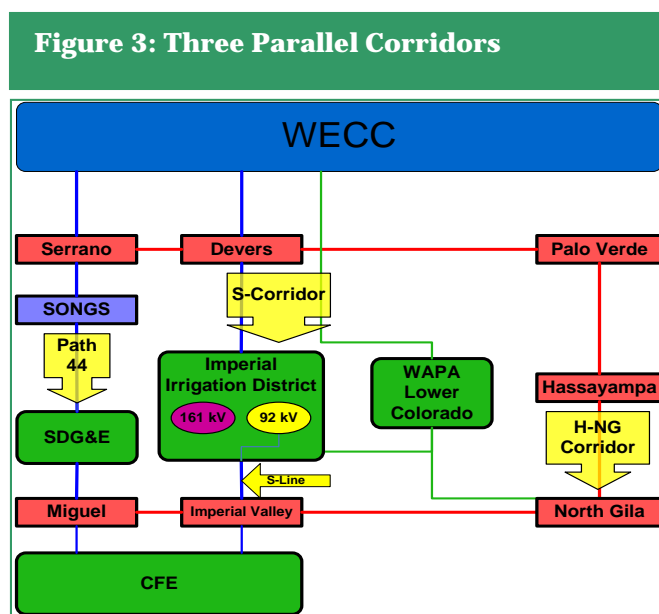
Figure 3: Three Parallel Corridors

WECC

Serrano

Devers

Palo Verde

SONGS

S-Corridor

Path 44

Imperial Irrigation District

161 kV

92 kV

WAPA Lower Colorado

Hassayampa

H-NG Corridor

SDG&E

S-Line

Miguel

Imperial Valley

North Gila

CFE